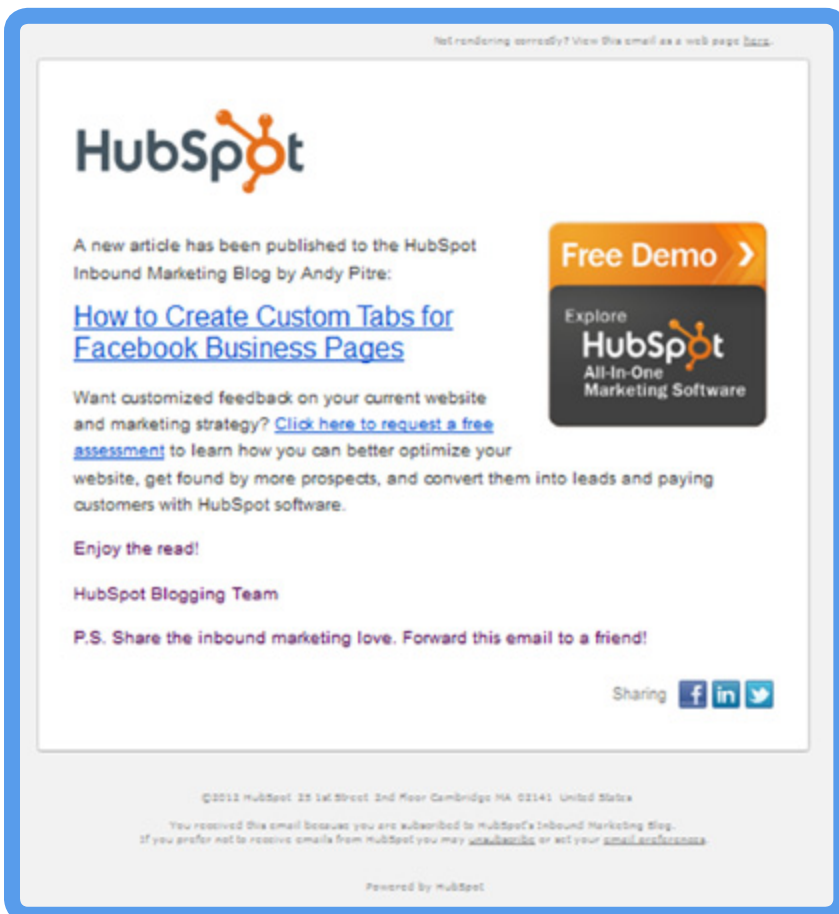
Not rendering correctly? View this email as a web page here.

HubSpot

A new article has been published to the HubSpot Inbound Marketing Blog by Andy Pitre:

How to Create Custom Tabs for Facebook Business Pages

Want customized feedback on your current website and marketing strategy? Click here to request a free assessment to learn how you can better optimize your website, get found by more prospects, and convert them into leads and paying customers with HubSpot software.

Free Demo ›

Explore HubSpot All-In-One Marketing Software

Enjoy the read!

HubSpot Blogging Team

P.S. Share the inbound marketing love. Forward this email to a friend!

Sharing

©2012 HubSpot 25 1st Street 2nd Floor Cambridge MA 02141 United States

You received this email because you are subscribed to HubSpot's Inbound Marketing Blog. If you prefer not to receive emails from HubSpot you may unsubscribe or set your email preferences.

Powered by HubSpot